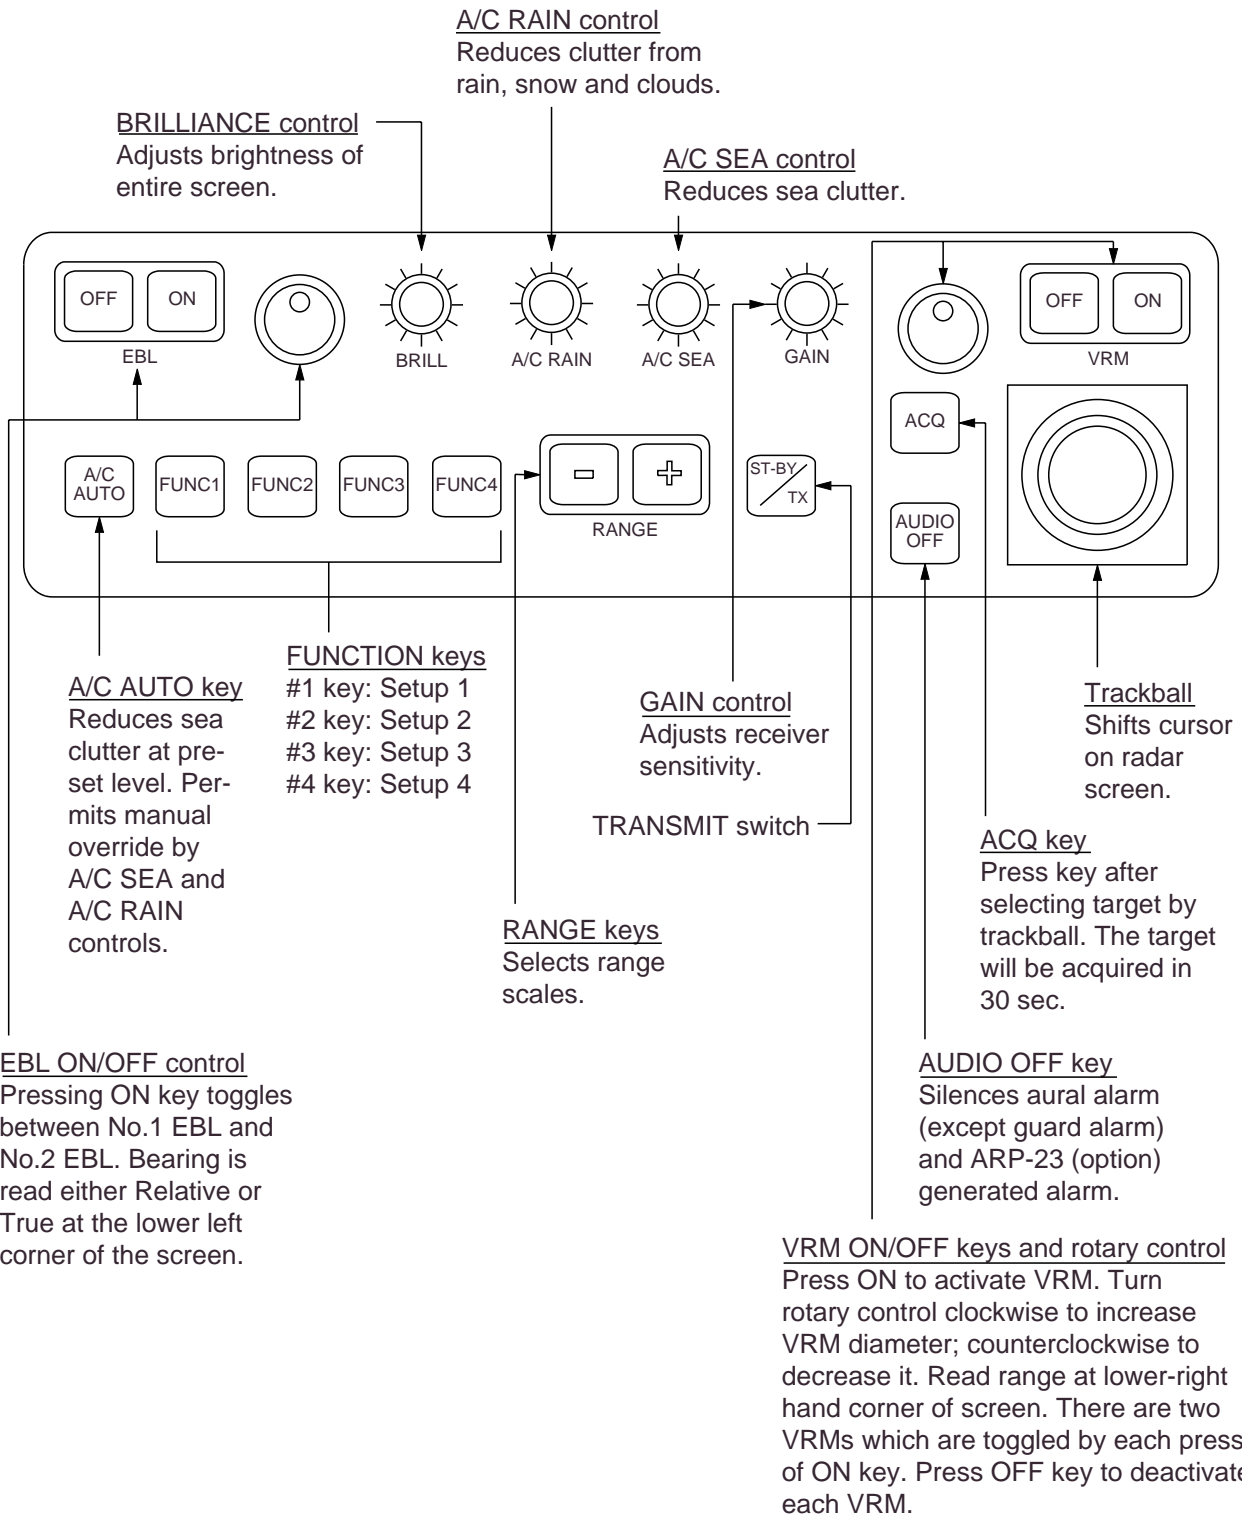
A/C RAIN control
Reduces clutter from rain, snow and clouds.

BRILLIANCE control
Adjusts brightness of entire screen.

A/C SEA control
Reduces sea clutter.

OFF ON
EBL

BRILL A/C RAIN A/C SEA GAIN

OFF ON
VRM

ACQ

A/C AUTO FUNC1 FUNC2 FUNC3 FUNC4

− +
RANGE

ST-BY TX

AUDIO OFF

FUNCTION keys
#1 key: Setup 1
#2 key: Setup 2
#3 key: Setup 3
#4 key: Setup 4

A/C AUTO key
Reduces sea clutter at preset level. Permits manual override by A/C SEA and A/C RAIN controls.

GAIN control
Adjusts receiver sensitivity.

Trackball
Shifts cursor on radar screen.

TRANSMIT switch

ACQ key
Press key after selecting target by trackball. The target will be acquired in 30 sec.

RANGE keys
Selects range scales.

EBL ON/OFF control
Pressing ON key toggles between No.1 EBL and No.2 EBL. Bearing is read either Relative or True at the lower left corner of the screen.

AUDIO OFF key
Silences aural alarm (except guard alarm) and ARP-23 (option) generated alarm.

VRM ON/OFF keys and rotary control
Press ON to activate VRM. Turn rotary control clockwise to increase VRM diameter; counterclockwise to decrease it. Read range at lower-right hand corner of screen. There are two VRMs which are toggled by each press of ON key. Press OFF key to deactivate each VRM.